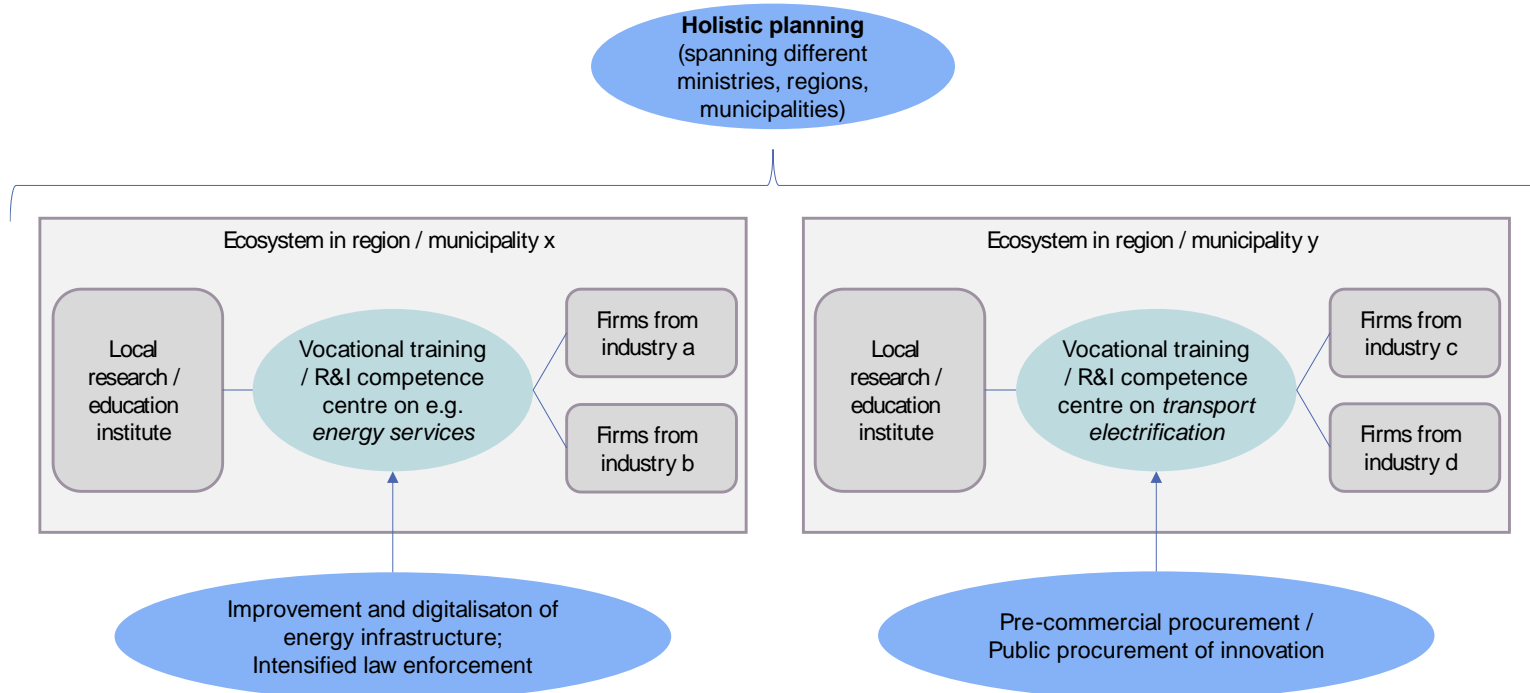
**Holistic planning**
(spanning different ministries, regions, municipalities)

Ecosystem in region / municipality x

Local research / education institute

Vocational training / R&I competence centre on e.g. *energy services*

Firms from industry a

Firms from industry b

Improvement and digitalisaton of energy infrastructure; Intensified law enforcement

Ecosystem in region / municipality y

Local research / education institute

Vocational training / R&I competence centre on *transport electrification*

Firms from industry c

Firms from industry d

Pre-commercial procurement / Public procurement of innovation